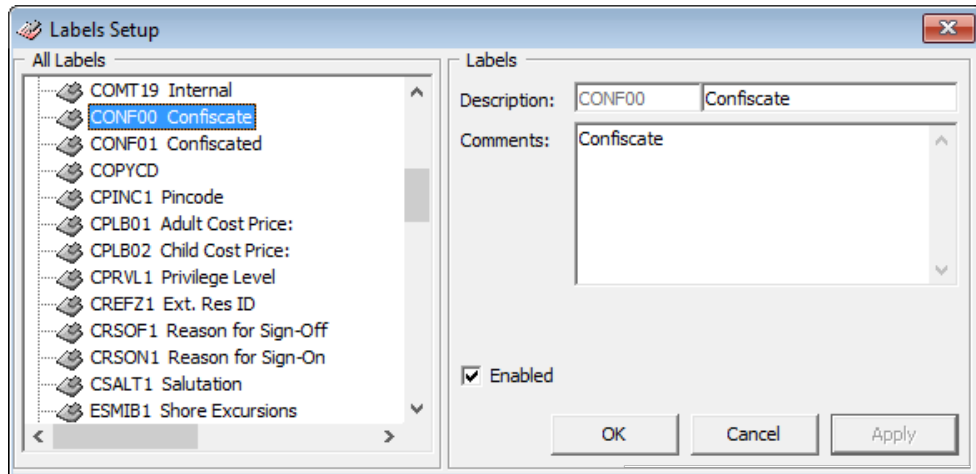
Labels Setup

All Labels

COMT19 Internal
CONF00 Confiscate
CONF01 Confiscated
COPYCD
CPINC1 Pincode
CPLB01 Adult Cost Price:
CPLB02 Child Cost Price:
CPRVL1 Privilege Level
CREFZ1 Ext. Res ID
CRSOF1 Reason for Sign-Off
CRSON1 Reason for Sign-On
CSALT1 Salutation
ESMIB1 Shore Excursions

Labels

Description: CONF00 Confiscate

Comments: Confiscate

Enabled

OK Cancel Apply